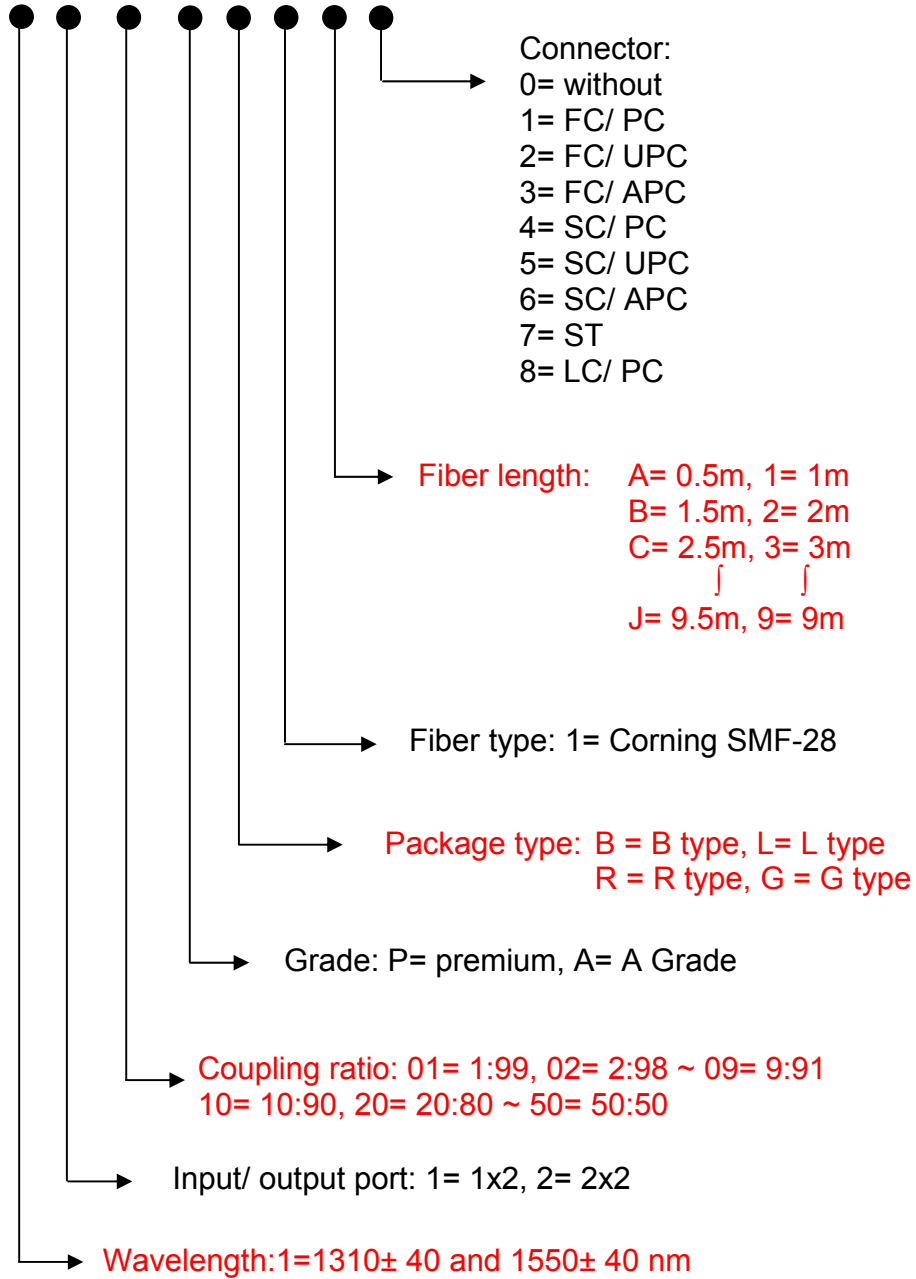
Connector:
0= without
1= FC/ PC
2= FC/ UPC
3= FC/ APC
4= SC/ PC
5= SC/ UPC
6= SC/ APC
7= ST
8= LC/ PC

Fiber length: A= 0.5m, 1= 1m
B= 1.5m, 2= 2m
C= 2.5m, 3= 3m
∫ ∫
J= 9.5m, 9= 9m

Fiber type: 1= Corning SMF-28

Package type: B = B type, L= L type
R = R type, G = G type

Grade: P= premium, A= A Grade

Coupling ratio: 01= 1:99, 02= 2:98 ~ 09= 9:91
10= 10:90, 20= 20:80 ~ 50= 50:50

Input/ output port: 1= 1x2, 2= 2x2

Wavelength:1=1310± 40 and 1550± 40 nm